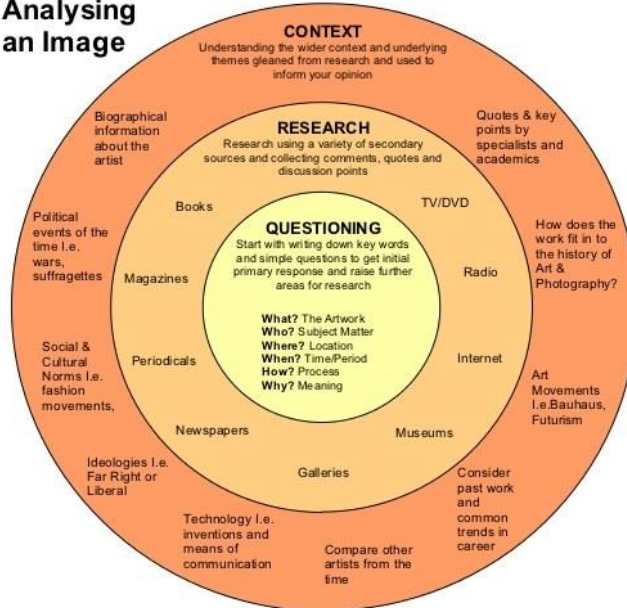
Analysing an Image

CONTEXT
Understanding the wider context and underlying themes gleaned from research and used to inform your opinion

Biographical information about the artist

Quotes & key points by specialists and academics

Political events of the time I.e. wars, suffragettes

How does the work fit in to the history of Art & Photography?

Social & Cultural Norms I.e. fashion movements,

Art Movements I.e.Bauhaus, Futurism

Ideologies I.e. Far Right or Liberal

Consider past work and common trends in career

Technology I.e. inventions and means of communication

Compare other artists from the time

RESEARCH
Research using a variety of secondary sources and collecting comments, quotes and discussion points

Books

TV/DVD

Magazines

Radio

Periodicals

Internet

Newspapers

Museums

Galleries

QUESTIONING
Start with writing down key words and simple questions to get initial primary response and raise further areas for research

What? The Artwork
Who? Subject Matter
Where? Location
When? Time/Period
How? Process
Why? Meaning